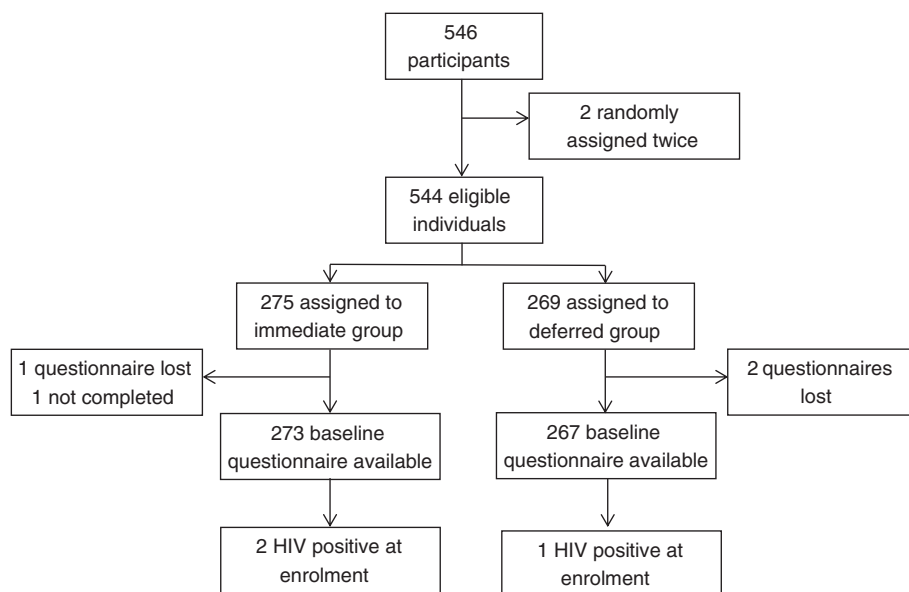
546 participants

2 randomly assigned twice

544 eligible individuals

275 assigned to immediate group

269 assigned to deferred group

1 questionnaire lost
1 not completed

2 questionnaires lost

273 baseline questionnaire available

267 baseline questionnaire available

2 HIV positive at enrolment

1 HIV positive at enrolment